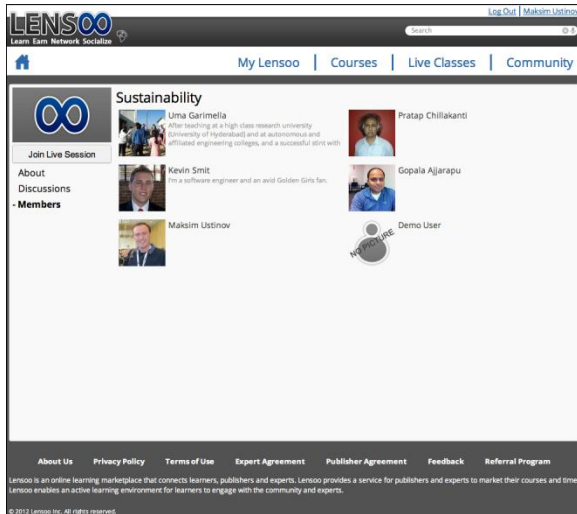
LENSOO
Learn Earn Network Socialize

Log Out | Maksim Ustinov

Search

My Lensoo | Courses | Live Classes | Community

Join Live Session

About
Discussions
· Members

Sustainability

Uma Garimella
After teaching at a high class research university (University of Hyderabad) and at autonomous and affiliated engineering colleges, and a successful stint with

Pratap Chillakanti

Kevin Smit
I'm a software engineer and an avid Golden Girls fan.

Gopala Ajjarapu

Maksim Ustinov

Demo User

NO PICTURE

About Us Privacy Policy Terms of Use Expert Agreement Publisher Agreement Feedback Referral Program

Lensoo is an online learning marketplace that connects learners, publishers and experts. Lensoo provides a service for publishers and experts to market their courses and time. Lensoo enables an active learning environment for learners to engage with the community and experts.

© 2012 Lensoo Inc. All rights reserved.